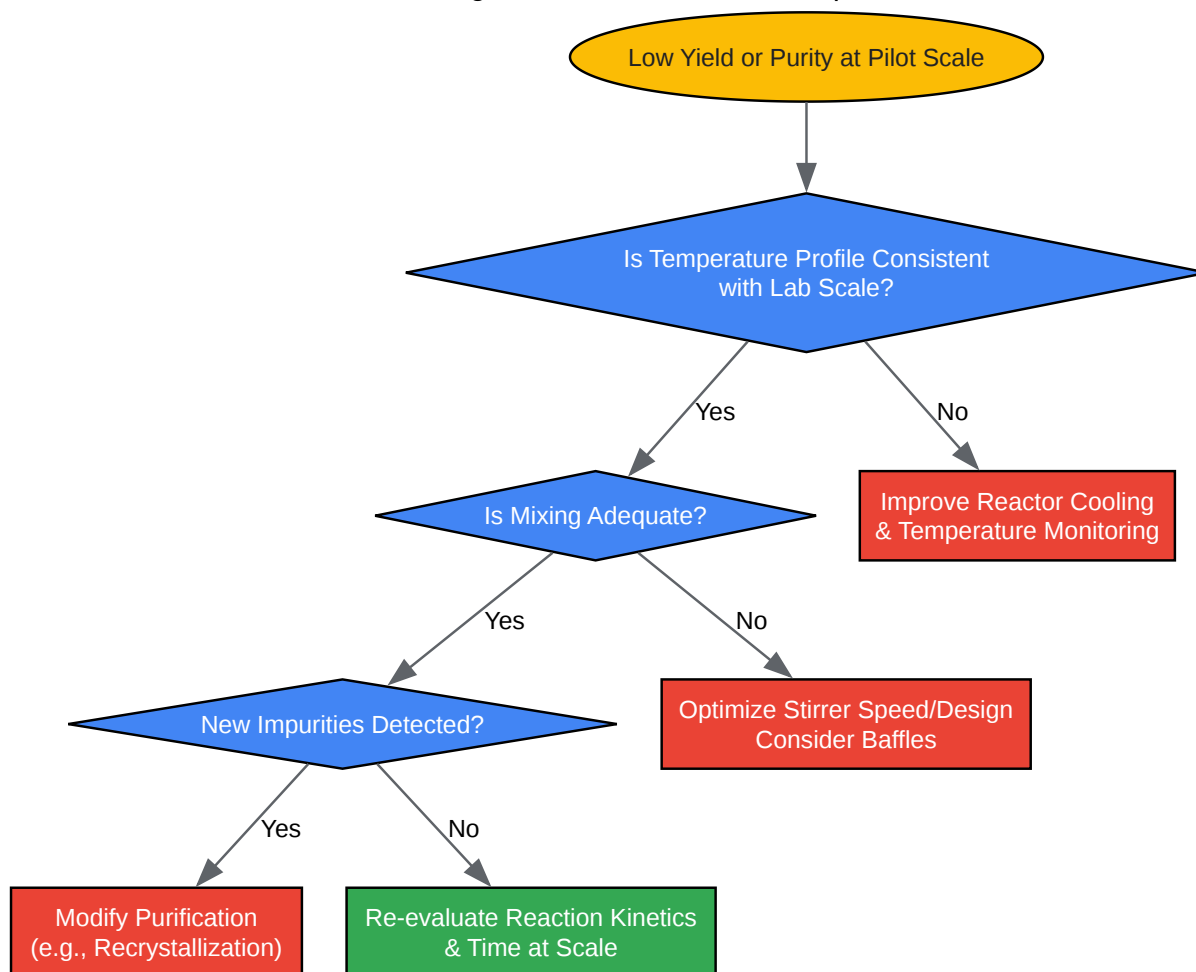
Low Yield or Purity at Pilot Scale

Is Temperature Profile Consistent with Lab Scale?

Yes

No

Is Mixing Adequate?

Improve Reactor Cooling & Temperature Monitoring

Yes

No

New Impurities Detected?

Optimize Stirrer Speed/Design Consider Baffles

Yes

No

Modify Purification (e.g., Recrystallization)

Re-evaluate Reaction Kinetics & Time at Scale